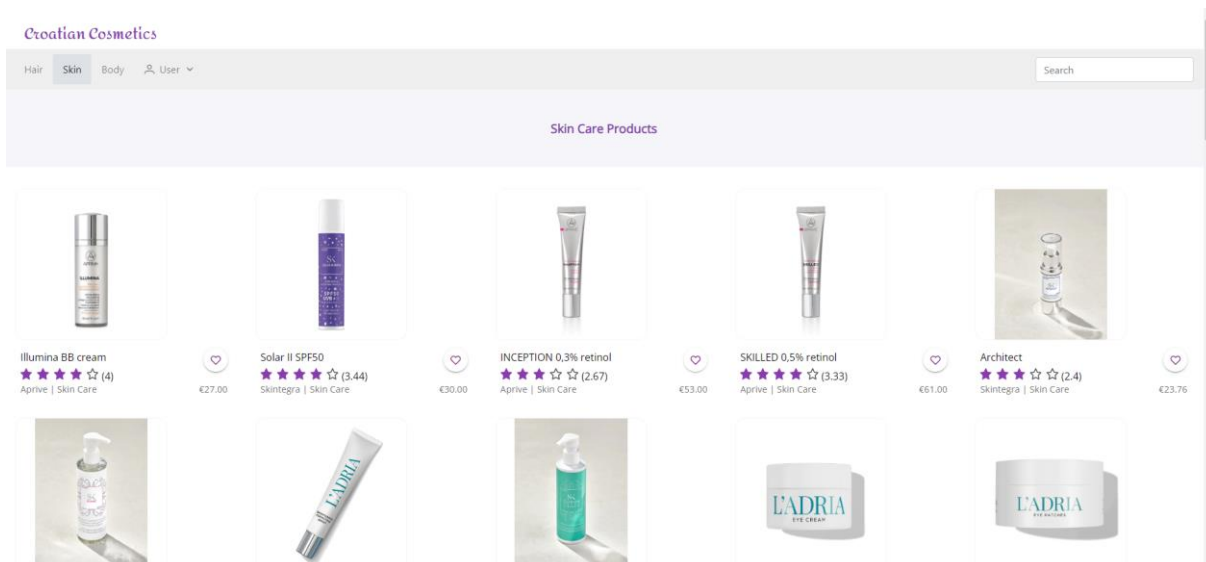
Croatian Cosmetics

Hair Skin Body User

Search

Skin Care Products

Illumina BB cream
★★★★☆ (4)
Aprive | Skin Care
€27.00

Solar II SPF50
★★★★☆ (3.44)
Skintegra | Skin Care
€30.00

INCEPTION 0,3% retinol
★★★☆☆ (2.67)
Aprive | Skin Care
€53.00

SKILLED 0,5% retinol
★★★★☆ (3.33)
Aprive | Skin Care
€61.00

Architect
★★★☆☆ (2.4)
Skintegra | Skin Care
€23.76

L'ADRIA

L'ADRIA
EYE CREAM

L'ADRIA
EYE PATCHES